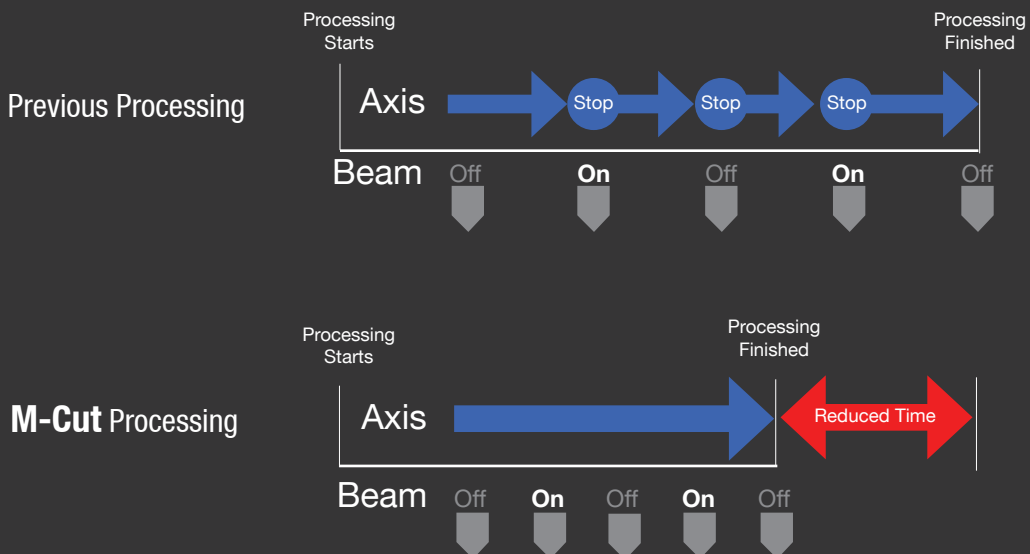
Processing Starts

Processing Finished

Previous Processing

Axis

Stop

Stop

Stop

Beam

Off

On

Off

On

Off

Processing Starts

Processing Finished

M-Cut Processing

Axis

Reduced Time

Beam

Off

On

Off

On

Off